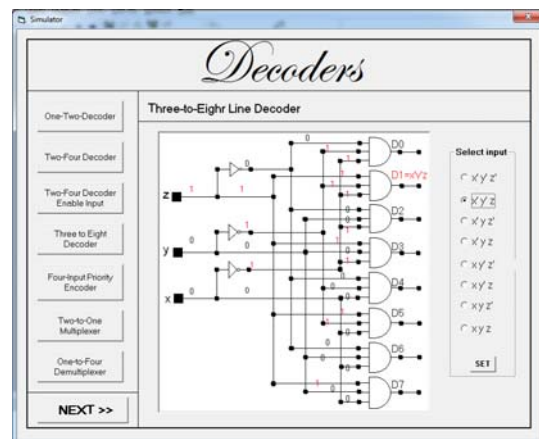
Simulator

Decoders

One-Two-Decoder

Two-Four Decoder

Two-Four Decoder Enable Input

Three to Eight Decoder

Four-Input Priority Encoder

Two-to-One Multiplexer

One-to-Four Demultiplexer

NEXT >>

Three-to-Eighr Line Decoder

z 1
y 0
x 0

D0
D1=x'y'z
D2
D3
D4
D5
D6
D7

Select input

x'y'z'
x'y'z
x'yz'
x'yz
xy'z'
xy'z
xyz'
xyz

SET